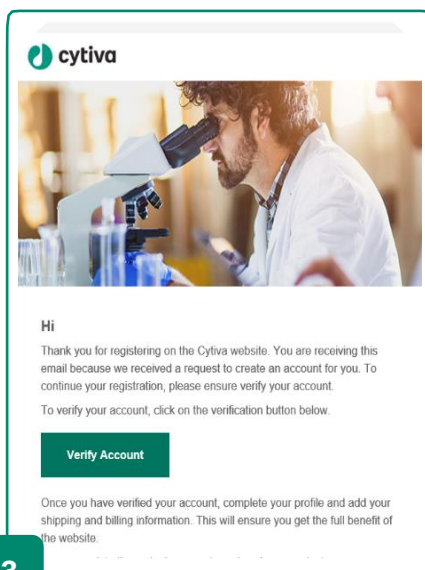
cytiva

Hi

Thank you for registering on the Cytiva website. You are receiving this email because we received a request to create an account for you. To continue your registration, please ensure verify your account.

To verify your account, click on the verification button below.

Verify Account

Once you have verified your account, complete your profile and add your shipping and billing information. This will ensure you get the full benefit of the website.

3

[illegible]